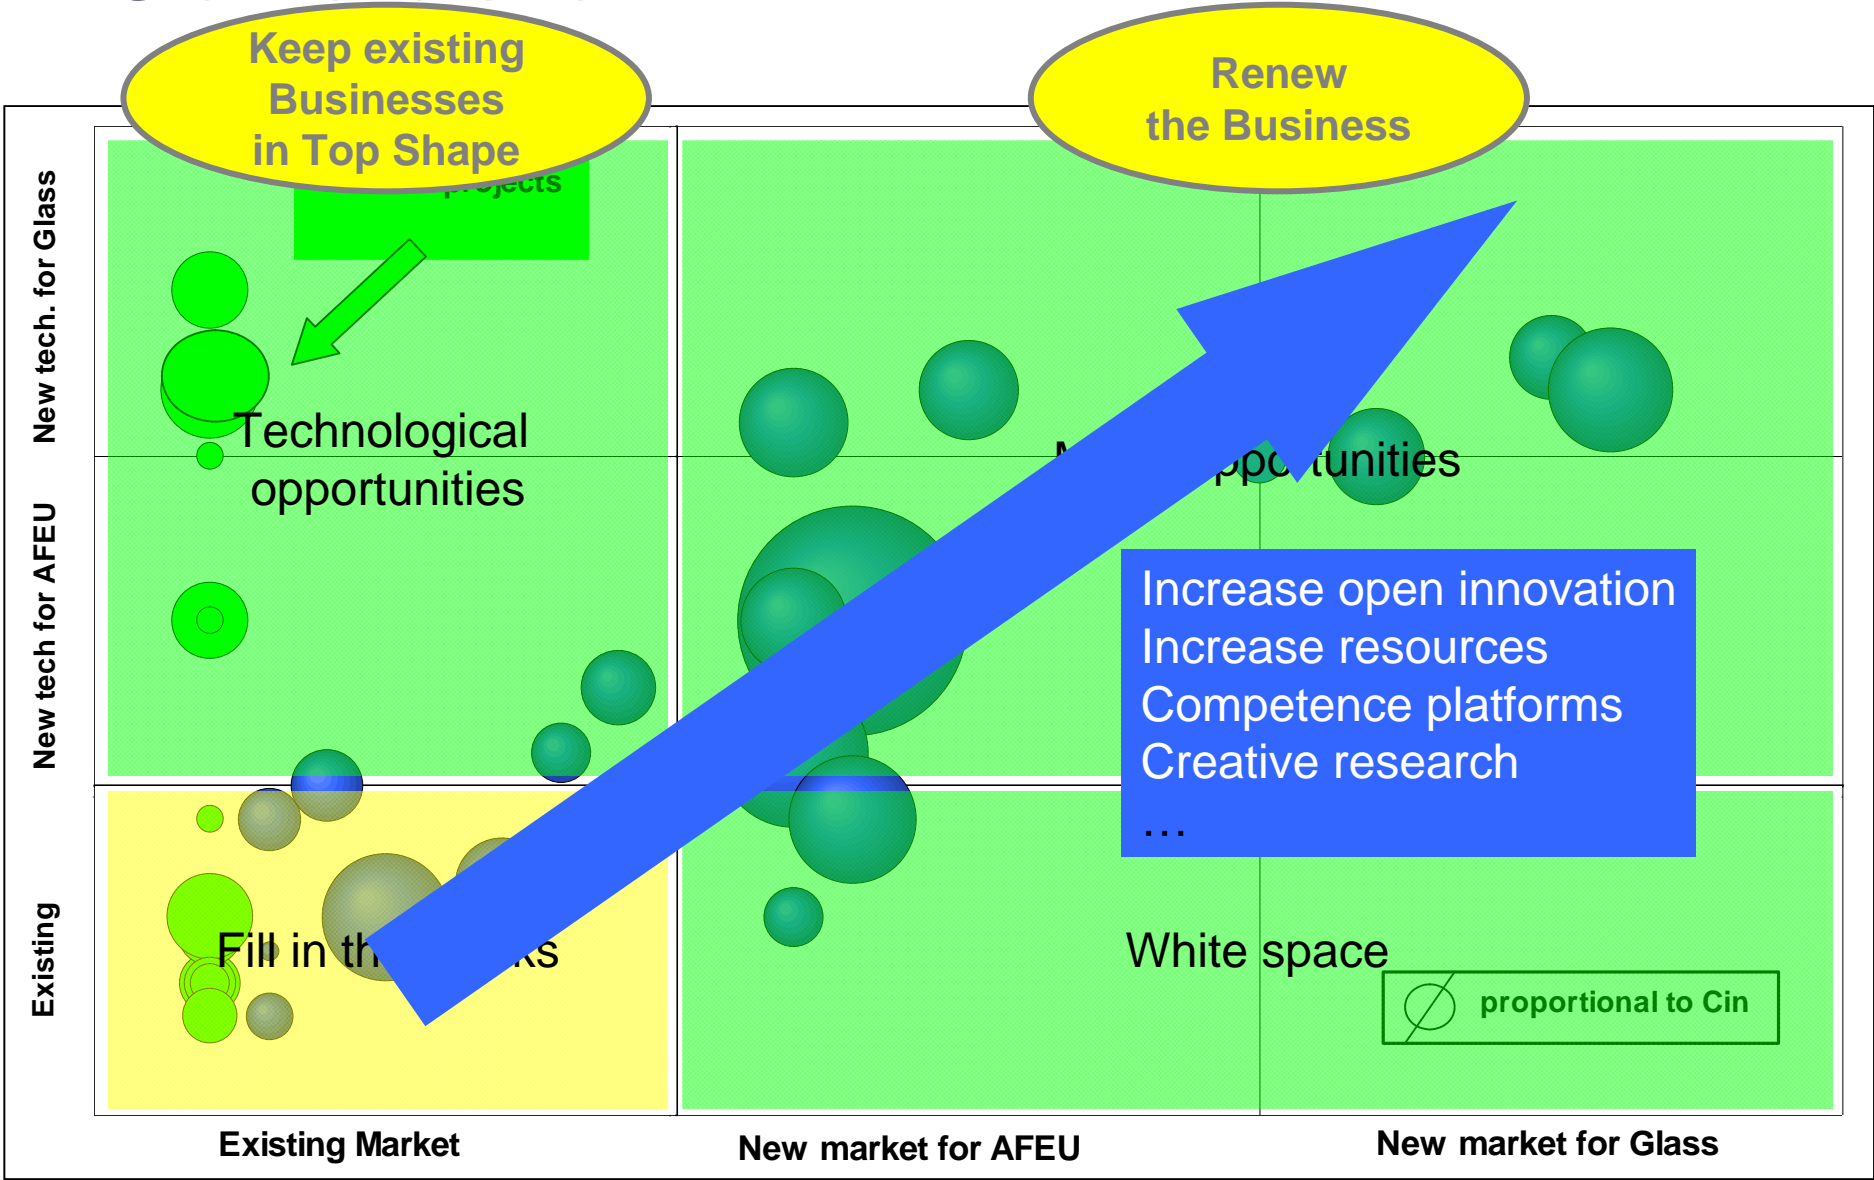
Keep existing Businesses in Top Shape

Renew the Business

projects

New tech. for Glass

New tech for AFEU

Existing

Technological opportunities

M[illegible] oppo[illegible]tunities

Increase open innovation
Increase resources
Competence platforms
Creative research
…

Fill in th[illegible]ks

White space

$\varnothing$ proportional to Cin

Existing Market

New market for AFEU

New market for Glass